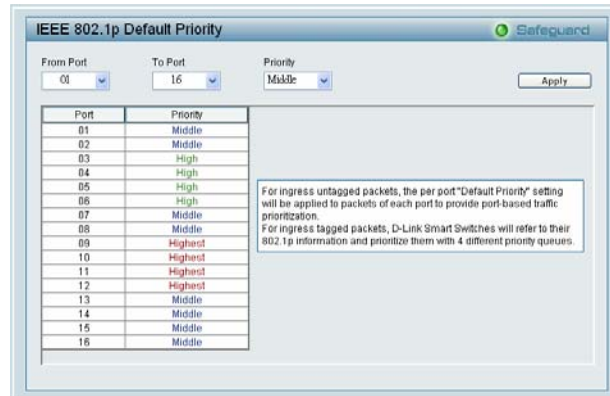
IEEE 802.1p Default Priority

Safeguard

From Port
01

To Port
16

Priority
Middle

Apply

| Port | Priority |
|---|---|
| 01 | Middle |
| 02 | Middle |
| 03 | High |
| 04 | High |
| 05 | High |
| 06 | High |
| 07 | Middle |
| 08 | Middle |
| 09 | Highest |
| 10 | Highest |
| 11 | Highest |
| 12 | Highest |
| 13 | Middle |
| 14 | Middle |
| 15 | Middle |
| 16 | Middle |

For ingress untagged packets, the per port "Default Priority" setting will be applied to packets of each port to provide port-based traffic prioritization.
For ingress tagged packets, D-Link Smart Switches will refer to their 802.1p information and prioritize them with 4 different priority queues.